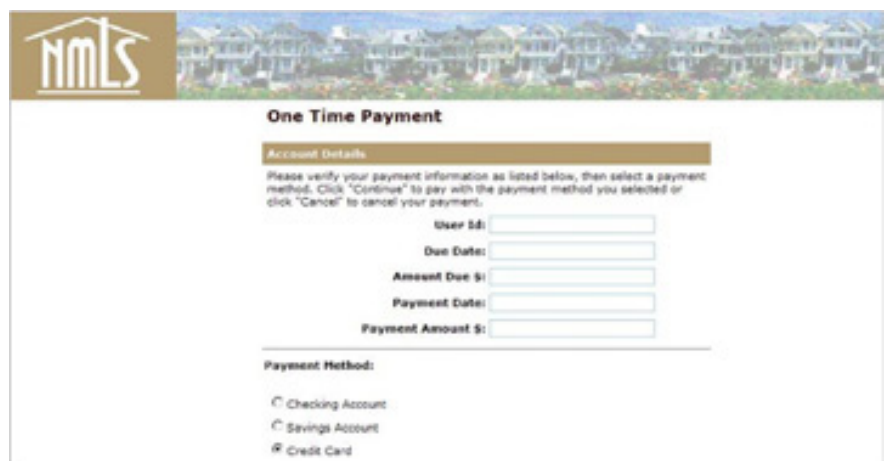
NMLS

One Time Payment

Account Details

Please verify your payment information as listed below, then select a payment method. Click "Continue" to pay with the payment method you selected or click "Cancel" to cancel your payment.

User Id:

Due Date:

Amount Due $:

Payment Date:

Payment Amount $:

Payment Method:

Checking Account

Savings Account

Credit Card